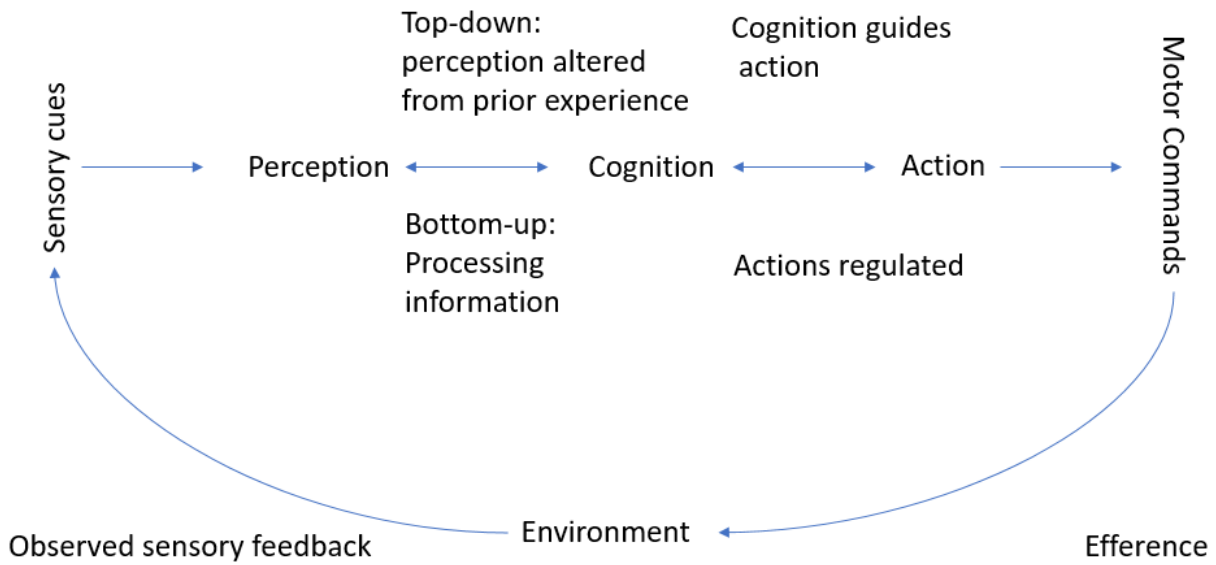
Top-down:
perception altered
from prior experience

Cognition guides
action

Sensory cues

Perception

Cognition

Action

Motor Commands

Bottom-up:
Processing
information

Actions regulated

Observed sensory feedback

Environment

Efference